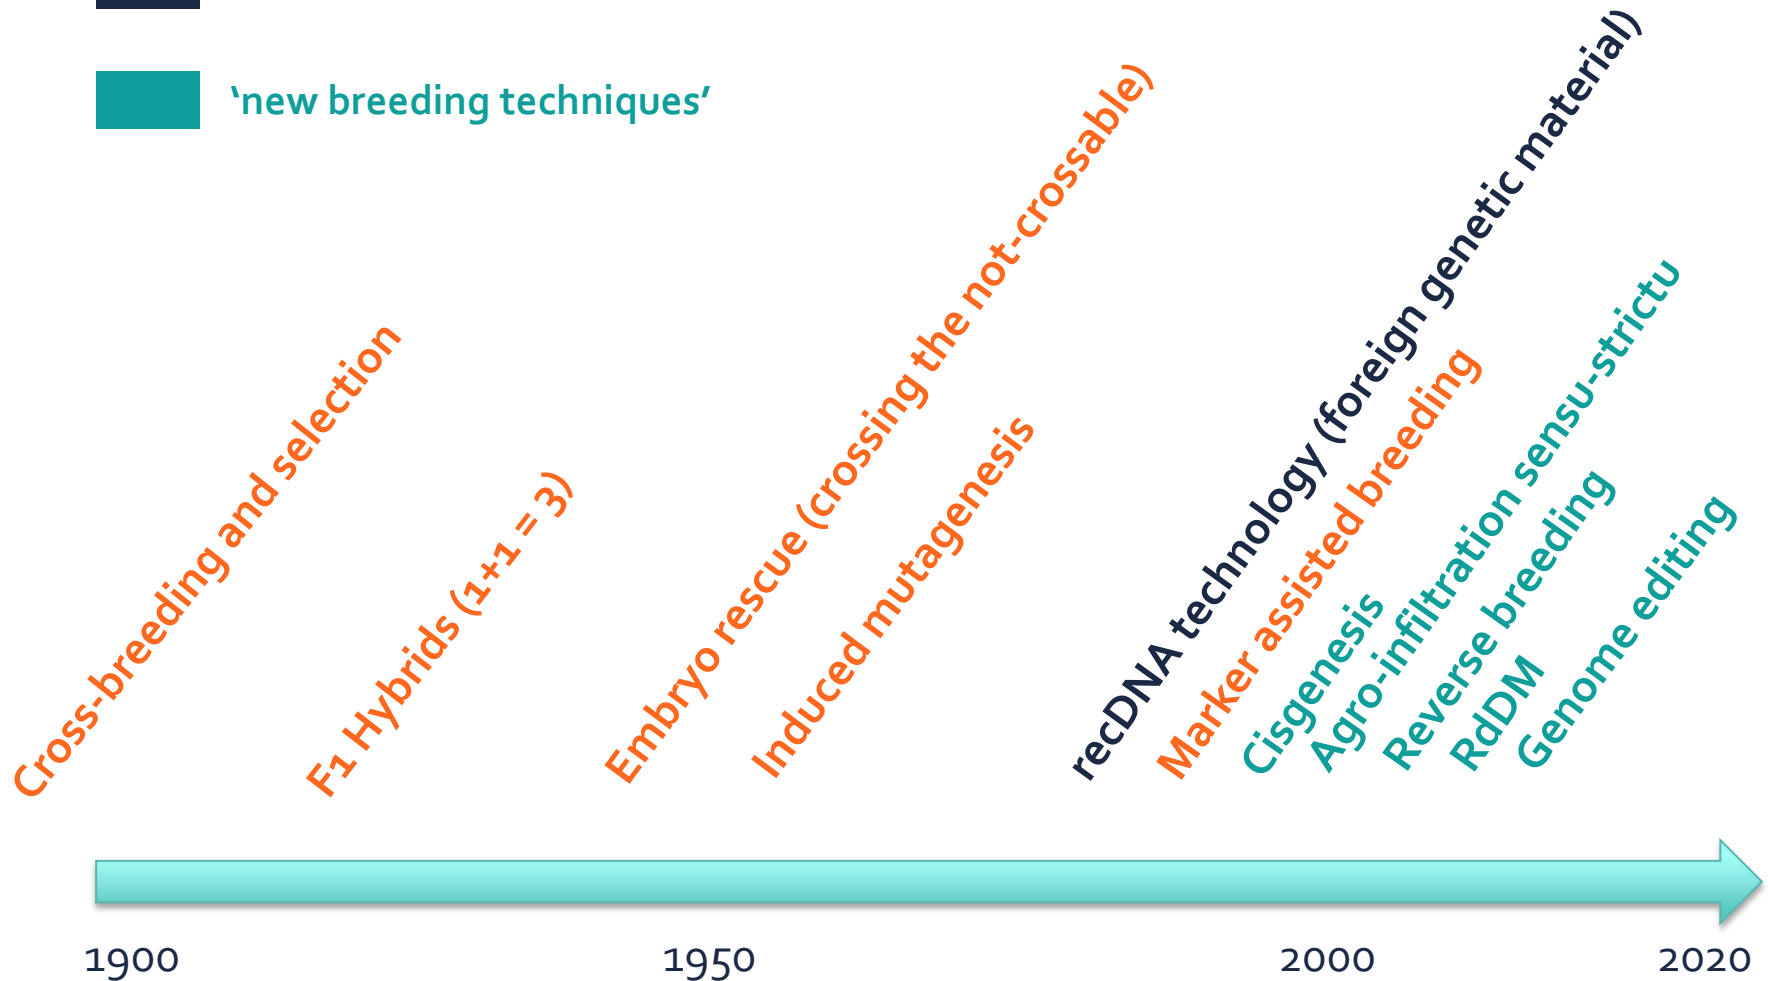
'new breeding techniques'

Cross-breeding and selection

F1 Hybrids (1+1 = 3)

Embryo rescue (crossing the not-crossable)

Induced mutagenesis

recDNA technology (foreign genetic material)

Marker assisted breeding

Cisgenesis

Agro-infiltration sensu-strictu

Reverse breeding

RdDM

Genome editing

1900

1950

2000

2020